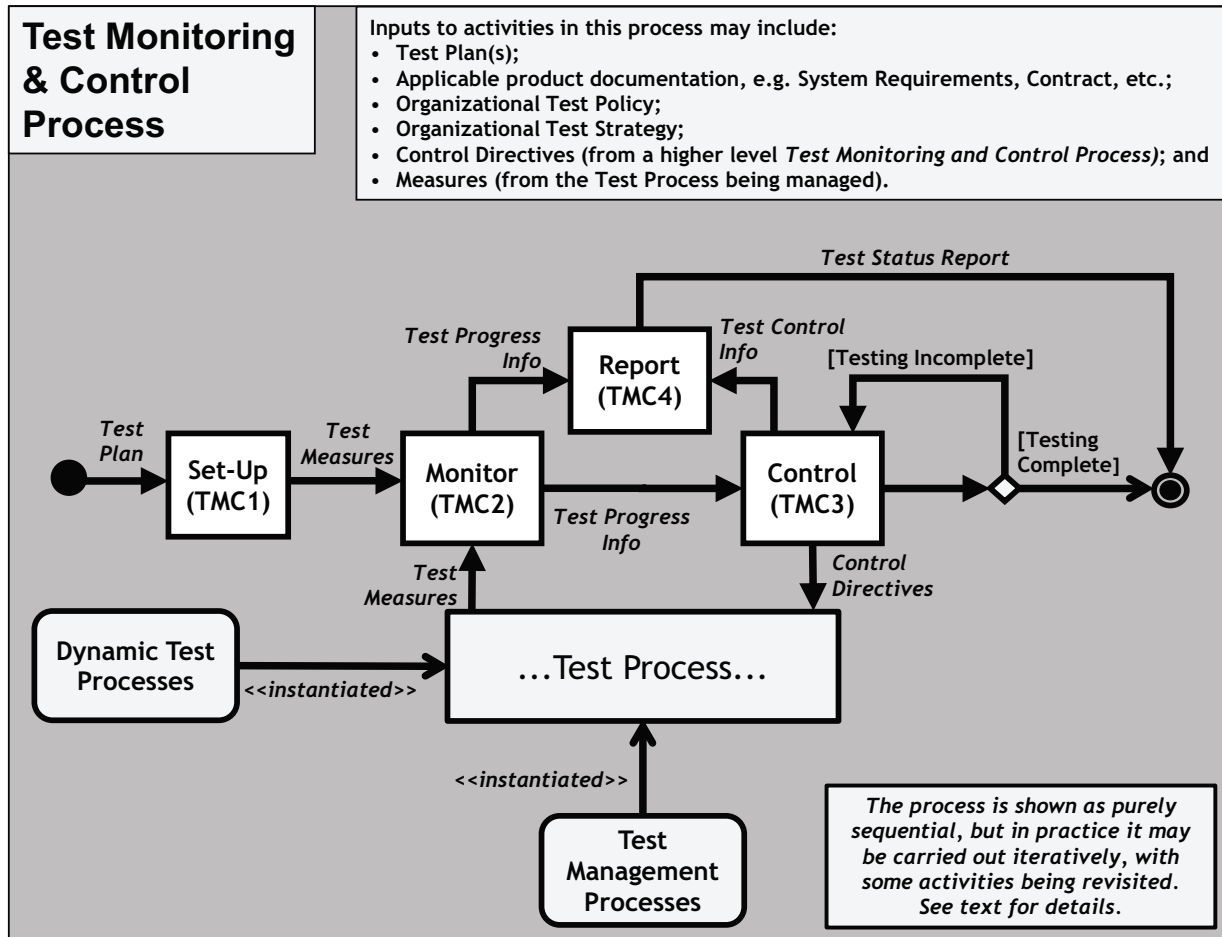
Test Monitoring & Control Process

Inputs to activities in this process may include:
• Test Plan(s);
• Applicable product documentation, e.g. System Requirements, Contract, etc.;
• Organizational Test Policy;
• Organizational Test Strategy;
• Control Directives (from a higher level *Test Monitoring and Control Process)*; and
• Measures (from the Test Process being managed).

*Test Status Report*

*Test Progress Info*

Report (TMC4)

*Test Control Info*

[Testing Incomplete]

*Test Plan*

Set-Up (TMC1)

*Test Measures*

Monitor (TMC2)

Control (TMC3)

[Testing Complete]

*Test Progress Info*

*Test Measures*

*Control Directives*

Dynamic Test Processes

*<<instantiated>>*

...Test Process...

*<<instantiated>>*

Test Management Processes

*The process is shown as purely sequential, but in practice it may be carried out iteratively, with some activities being revisited. See text for details.*